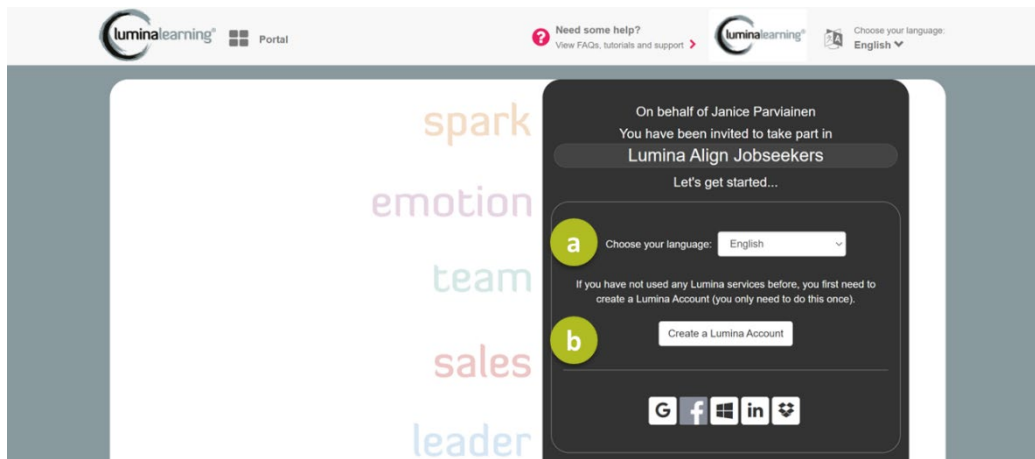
luminalearning® Portal

Need some help?
View FAQs, tutorials and support ›

luminalearning®

Choose your language:
English

spark

emotion

team

sales

leader

On behalf of Janice Parviainen
You have been invited to take part in
Lumina Align Jobseekers
Let's get started...

a
Choose your language: English

If you have not used any Lumina services before, you first need to create a Lumina Account (you only need to do this once).

b
Create a Lumina Account

G f in